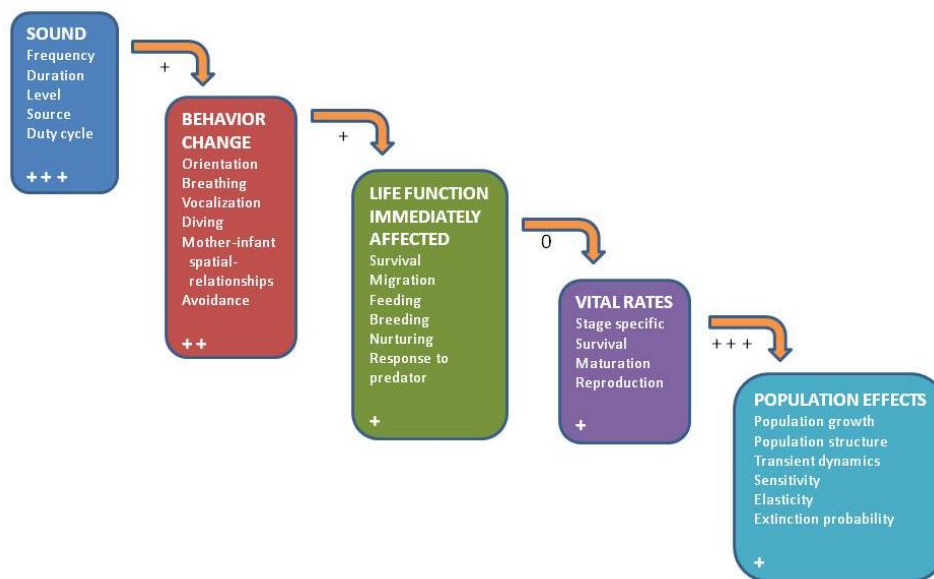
SOUND
Frequency
Duration
Level
Source
Duty cycle

+ + +

+

BEHAVIOR CHANGE
Orientation
Breathing
Vocalization
Diving
Mother-infant spatial-relationships
Avoidance

+ +

+

LIFE FUNCTION IMMEDIATELY AFFECTED
Survival
Migration
Feeding
Breeding
Nurturing
Response to predator

+

0

VITAL RATES
Stage specific
Survival
Maturation
Reproduction

+

+ + +

POPULATION EFFECTS
Population growth
Population structure
Transient dynamics
Sensitivity
Elasticity
Extinction probability

+